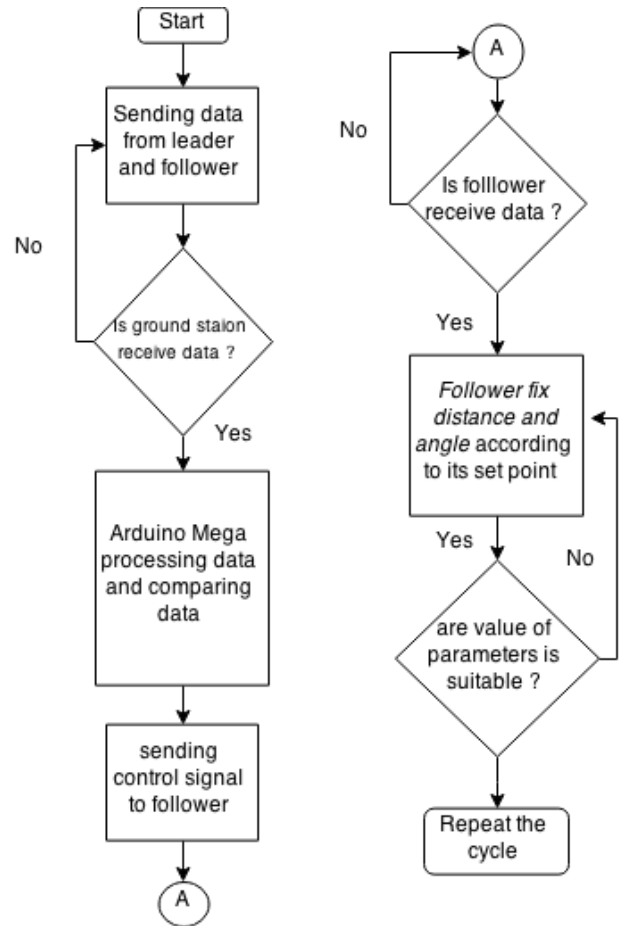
Start

Sending data from leader and follower

No

Is ground staion receive data ?

Yes

Arduino Mega processing data and comparing data

sending control signal to follower

A

A

No

Is folllower receive data ?

Yes

*Follower fix distance and angle* according to its set point

Yes

No

are value of parameters is suitable ?

Repeat the cycle